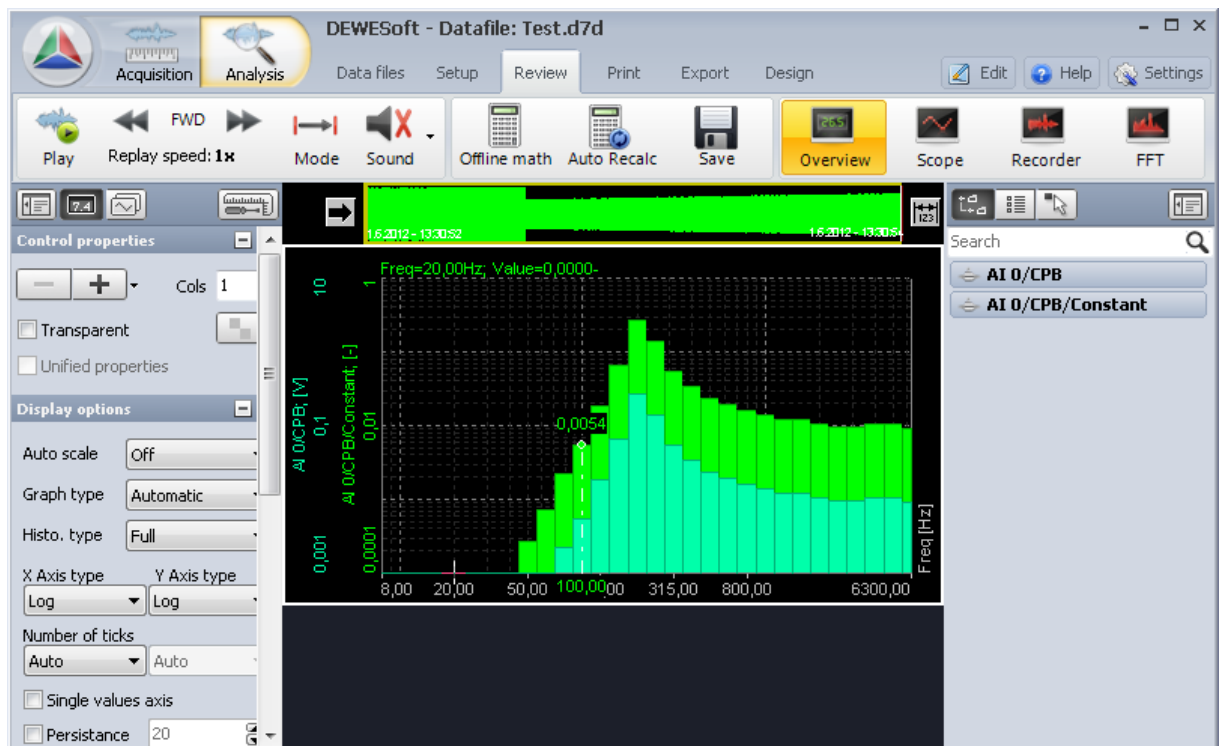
Acquisition Analysis

DEWESoft - Datafile: Test.d7d

Data files Setup Review Print Export Design

Edit Help Settings

Play FWD Replay speed: 1x Mode Sound Offline math Auto Recalc Save Overview Scope Recorder FFT

1.6.2012 - 13:30:52 1.6.2012 - 13:30:5

Control properties

Cols 1

Transparent

Unified properties

Display options

Auto scale Off

Graph type Automatic

Histo. type Full

X Axis type Y Axis type

Log Log

Number of ticks

Auto Auto

Single values axis

Persistance 20

Freq=20,00Hz; Value=0,0000-

AI 0/CPB; [V]

AI 0/CPB/Constant; [-]

10 0,1 0,001

1 0,01 0,0001

0,0054

8,00 20,00 50,00 100,00 00 315,00 800,00 6300,00

Freq [Hz]

Search

AI 0/CPB

AI 0/CPB/Constant